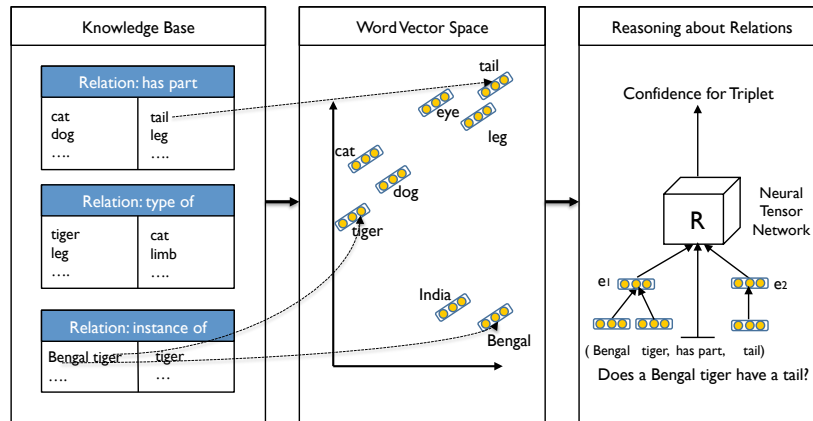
Knowledge Base

Relation: has part

| cat | tail |
|---|---|
| dog | leg |
| …. | …. |

Relation: type of

| tiger | cat |
|---|---|
| leg | limb |
| …. | …. |

Relation: instance of

| Bengal tiger | tiger |
|---|---|
| …. | … |

Word Vector Space

tail
eye
leg
cat
dog
tiger
India
Bengal

Reasoning about Relations

Confidence for Triplet

R

Neural Tensor Network

$e_1$
$e_2$

( Bengal tiger, has part, tail)

Does a Bengal tiger have a tail?